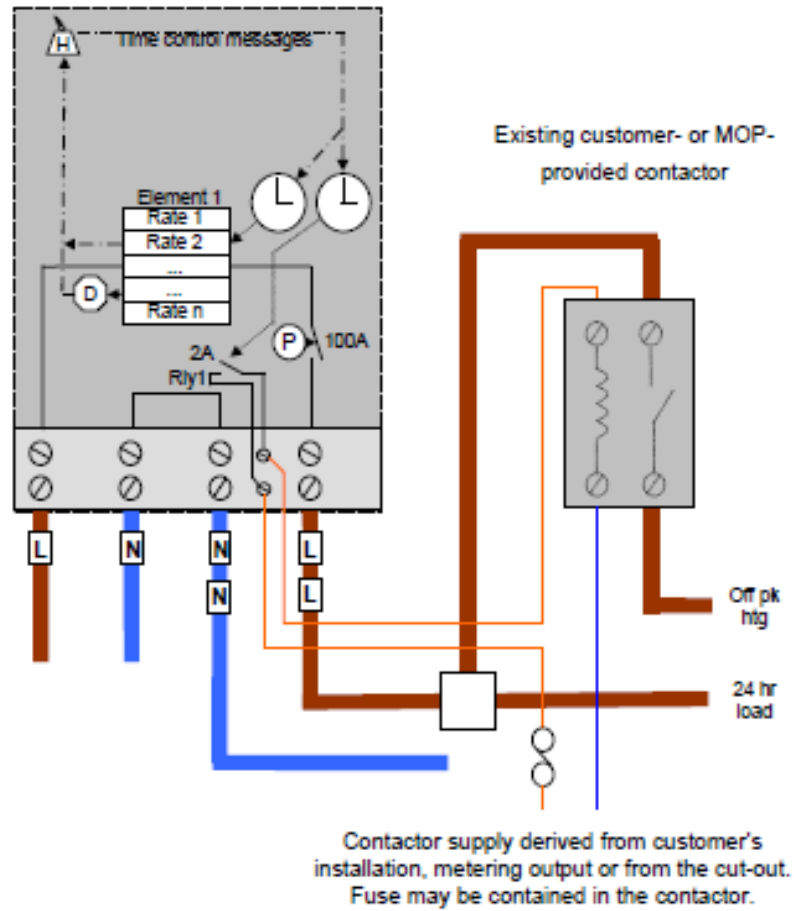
H
Time control messages

Element 1
Rate 1
Rate 2
...
...
Rate n

D

P
100A
2A
Rly1

L
N
N
L
N
L

Existing customer- or MOP-provided contactor

Off pk htg

24 hr load

Contactor supply derived from customer's installation, metering output or from the cut-out. Fuse may be contained in the contactor.